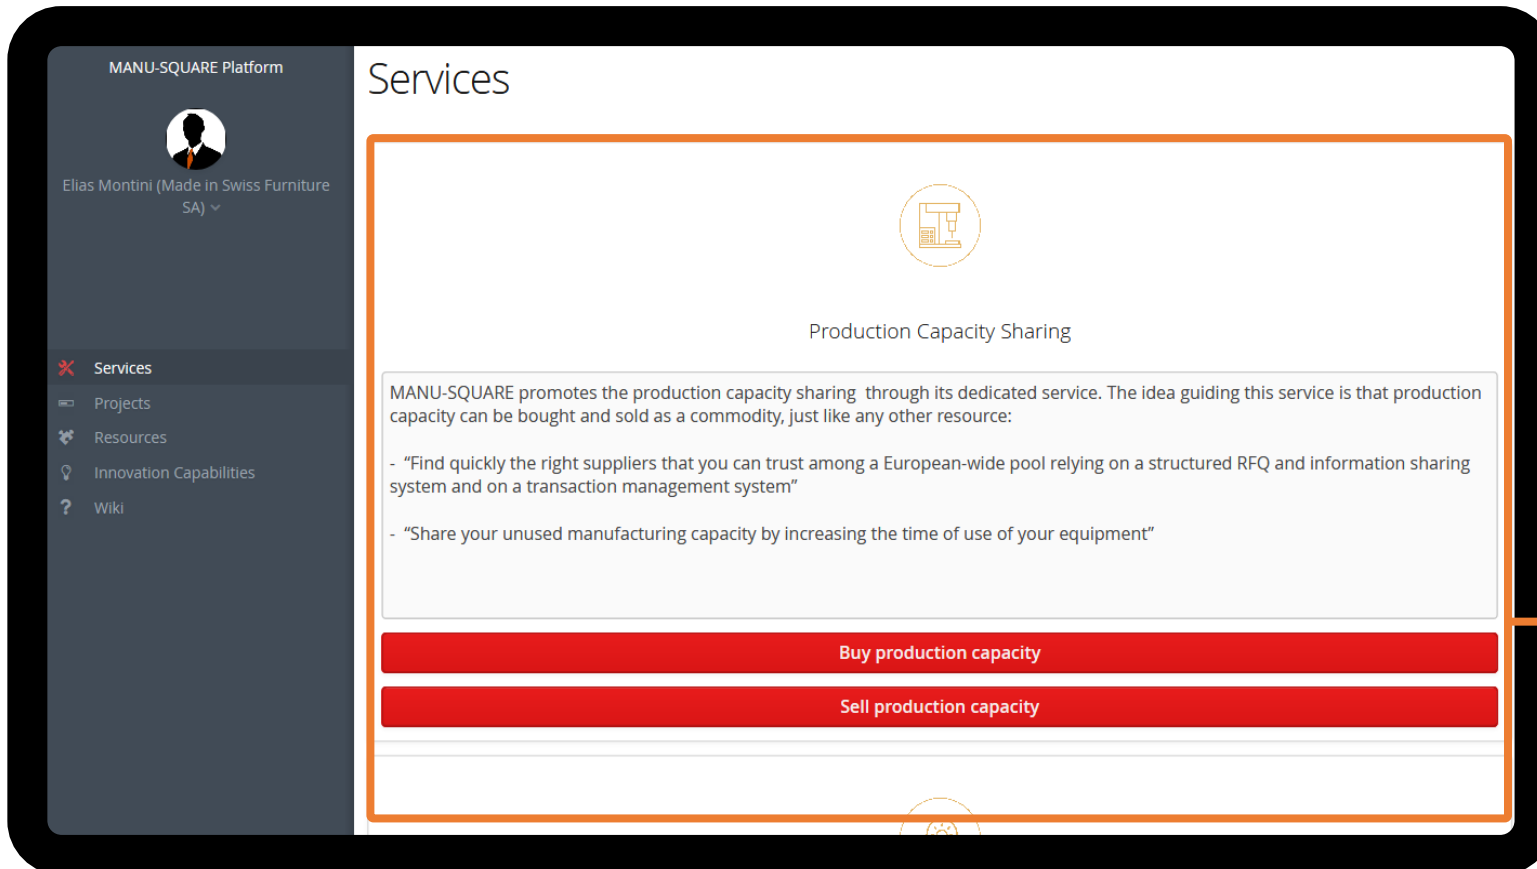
MANU-SQUARE Platform

Elias Montini (Made in Swiss Furniture SA)

Services
Projects
Resources
Innovation Capabilities
Wiki

Services

Production Capacity Sharing

MANU-SQUARE promotes the production capacity sharing through its dedicated service. The idea guiding this service is that production capacity can be bought and sold as a commodity, just like any other resource:

- “Find quickly the right suppliers that you can trust among a European-wide pool relying on a structured RFQ and information sharing system and on a transaction management system”

- “Share your unused manufacturing capacity by increasing the time of use of your equipment”

Buy production capacity

Sell production capacity